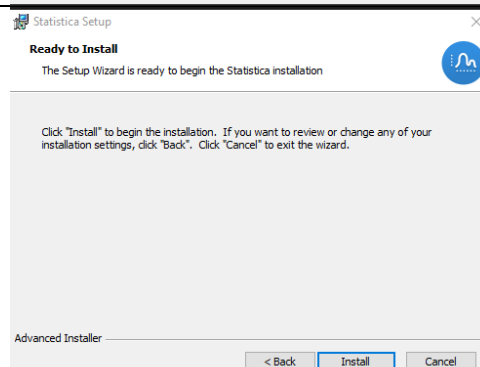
Statistica Setup

Ready to Install

The Setup Wizard is ready to begin the Statistica installation

Click "Install" to begin the installation. If you want to review or change any of your installation settings, click "Back". Click "Cancel" to exit the wizard.

Advanced Installer

< Back
Install
Cancel